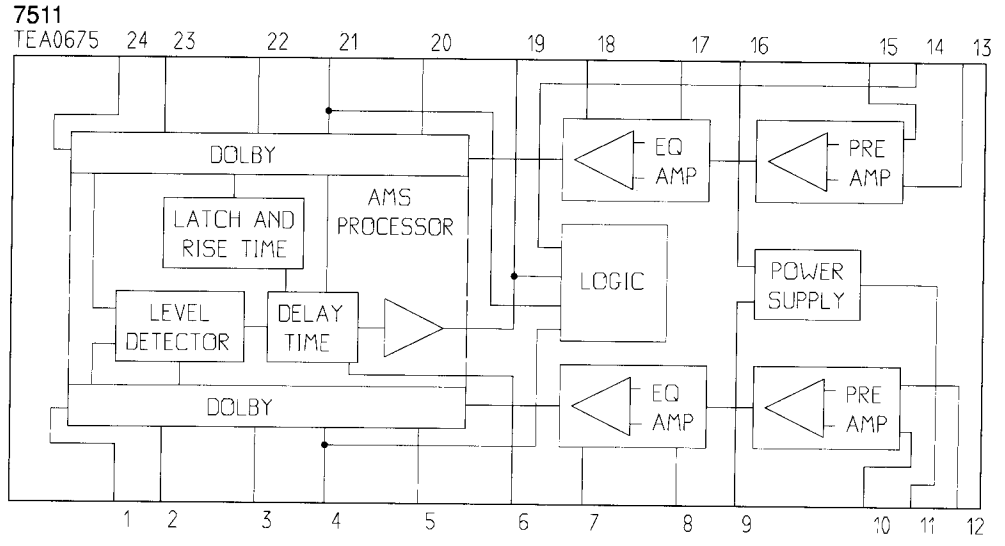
7511
TEA0675 24 23 22 21 20 19 18 17 16 15 14 13

DOLBY

AMS PROCESSOR

LATCH AND RISE TIME

LEVEL DETECTOR

DELAY TIME

DOLBY

EQ AMP

PRE AMP

LOGIC

POWER SUPPLY

EQ AMP

PRE AMP

1 2 3 4 5 6 7 8 9 10 11 12